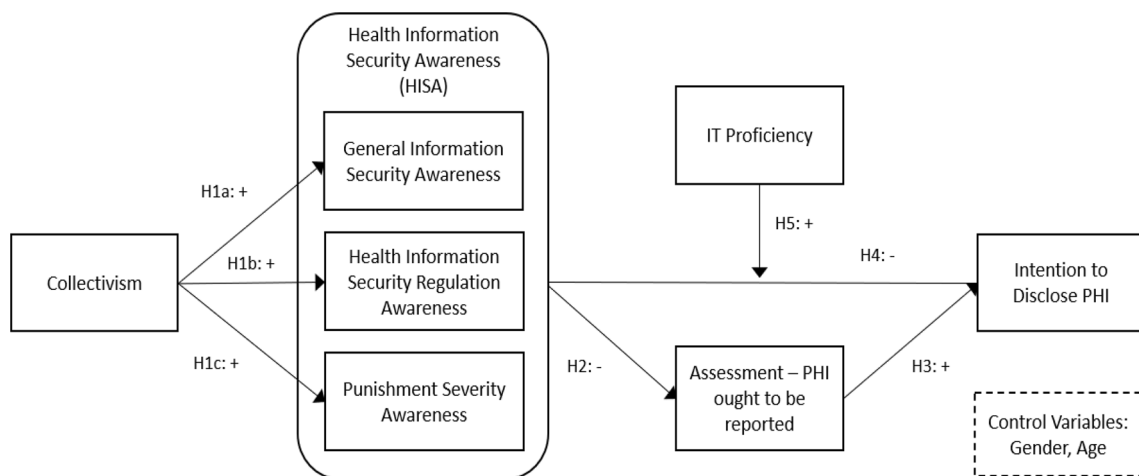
Health Information Security Awareness (HISA)

General Information Security Awareness

Health Information Security Regulation Awareness

Punishment Severity Awareness

Collectivism

H1a: +

H1b: +

H1c: +

IT Proficiency

H5: +

H4: -

Intention to Disclose PHI

H2: -

Assessment – PHI ought to be reported

H3: +

Control Variables: Gender, Age